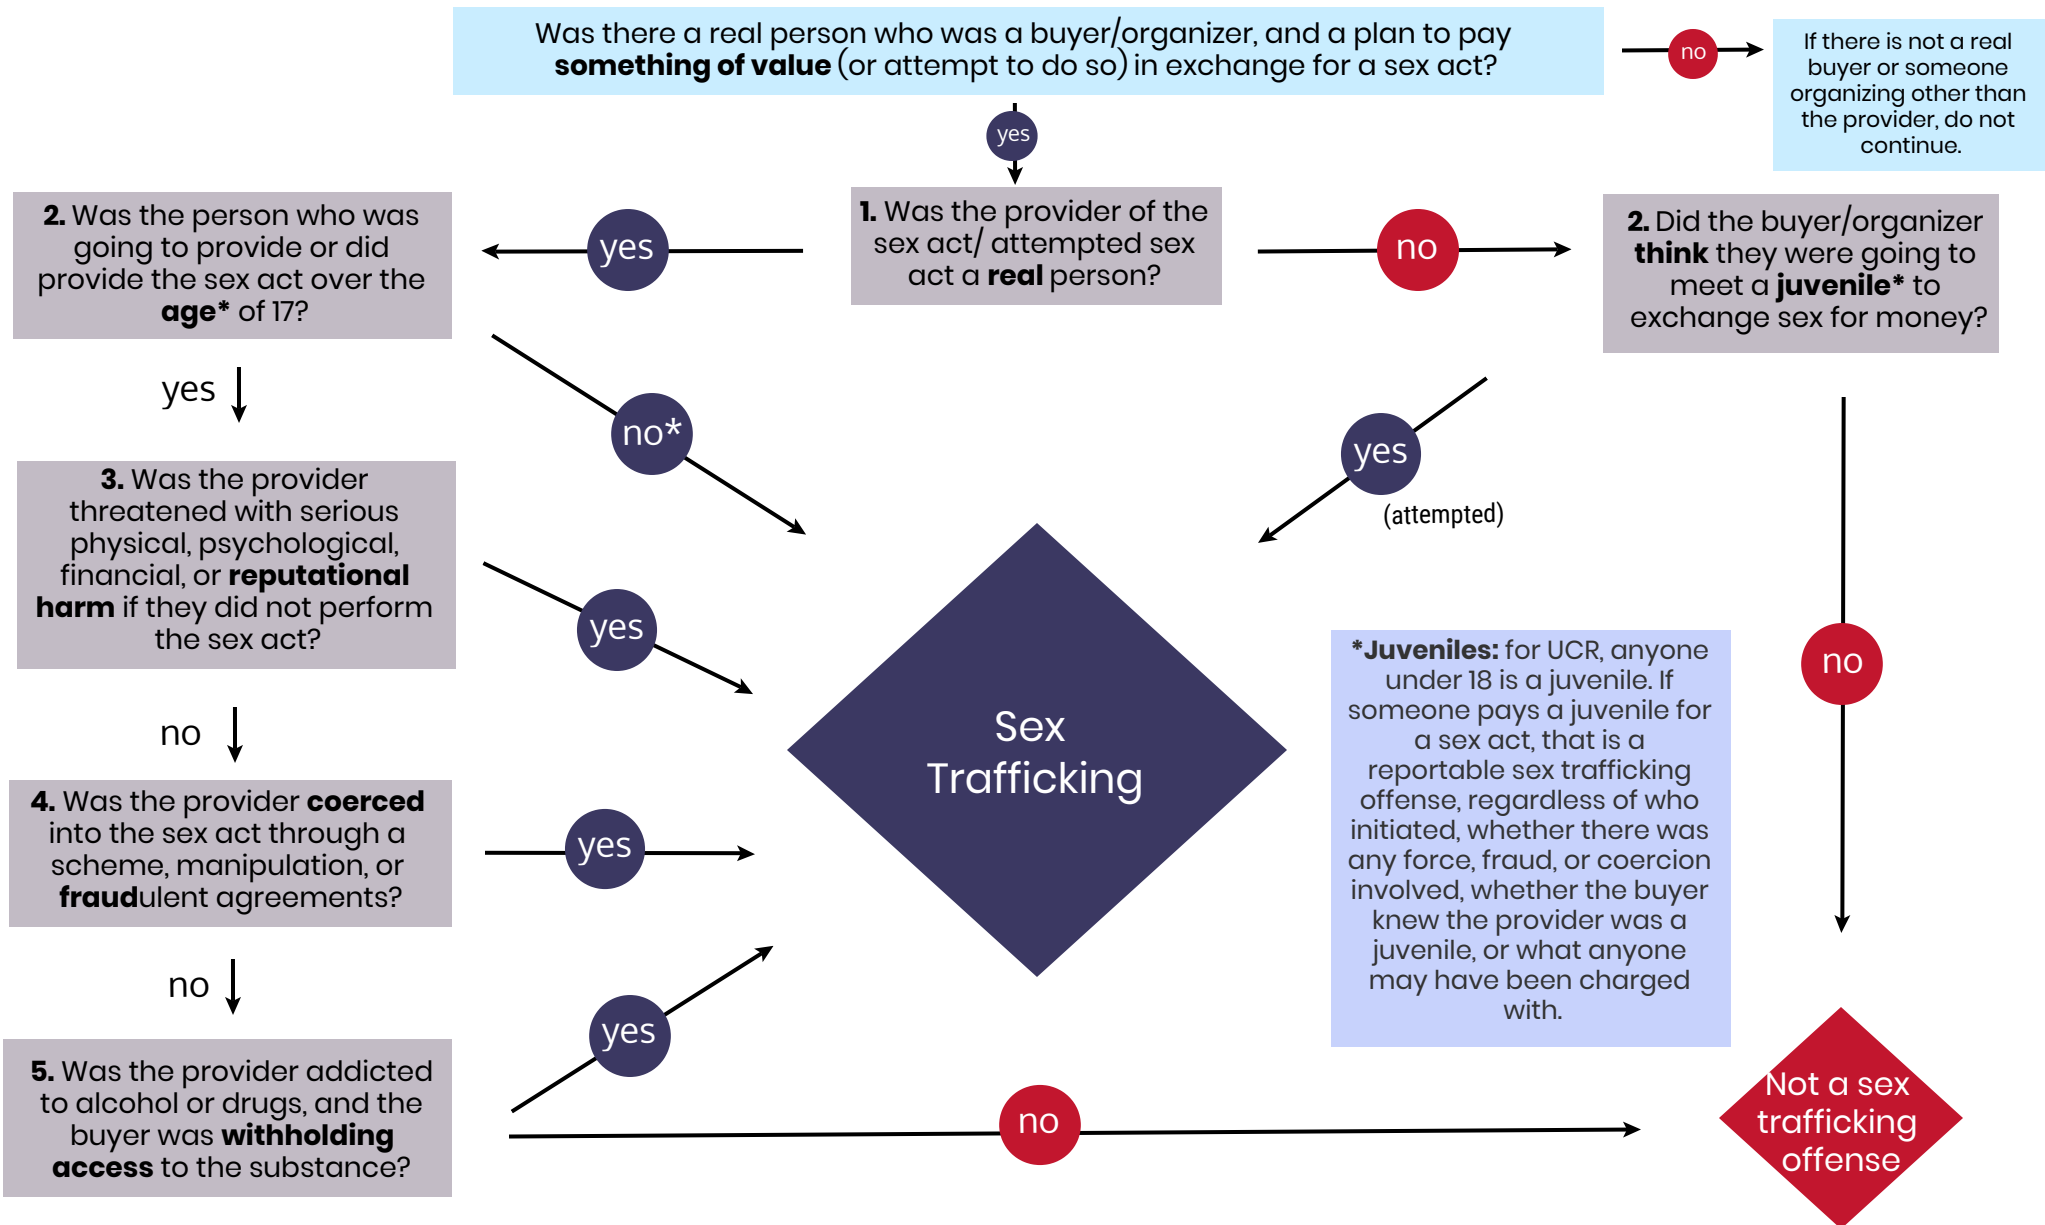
Was there a real person who was a buyer/organizer, and a plan to pay **something of value** (or attempt to do so) in exchange for a sex act?

no

If there is not a real buyer or someone organizing other than the provider, do not continue.

yes

**1.** Was the provider of the sex act/ attempted sex act a **real** person?

yes

**2.** Was the person who was going to provide or did provide the sex act over the **age*** of 17?

no

**2.** Did the buyer/organizer **think** they were going to meet a **juvenile*** to exchange sex for money?

yes

no*

yes

(attempted)

**3.** Was the provider threatened with serious physical, psychological, financial, or **reputational harm** if they did not perform the sex act?

yes

Sex Trafficking

*__Juveniles:__ for UCR, anyone under 18 is a juvenile. If someone pays a juvenile for a sex act, that is a reportable sex trafficking offense, regardless of who initiated, whether there was any force, fraud, or coercion involved, whether the buyer knew the provider was a juvenile, or what anyone may have been charged with.

no

no

**4.** Was the provider **coerced** into the sex act through a scheme, manipulation, or **fraud**ulent agreements?

yes

no

yes

**5.** Was the provider addicted to alcohol or drugs, and the buyer was **withholding access** to the substance?

no

Not a sex trafficking offense